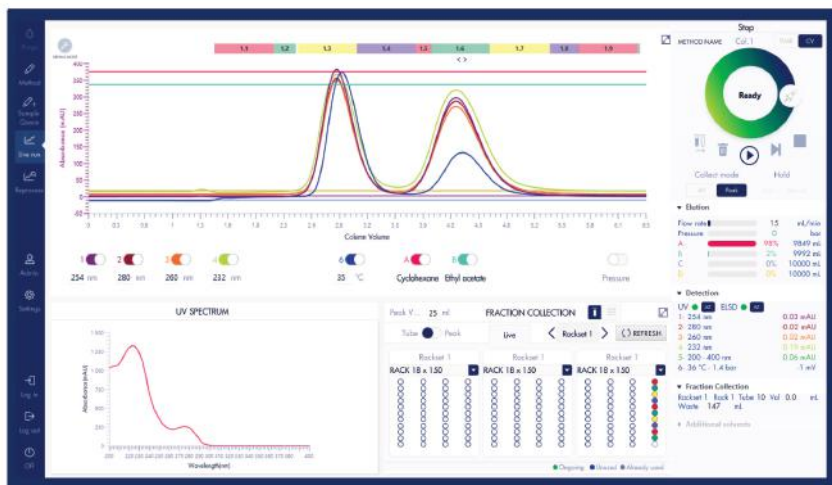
Method

Sample Queue

Live run

Reprocess

Accounts

Settings

Log in

Log out

Off

1.1 1.2 1.3 1.4 1.5 1.6 1.7 1.8 1.9

< >

Absorbance (mAU)

Column Volume

1 254 nm

2 280 nm

3 260 nm

4 232 nm

6 35 °C

A Cyclohexane

B Ethyl acetate

Pressure

UV SPECTRUM

Absorbance (mAU)

Wavelength (nm)

Peak V... 25 ml

FRACTION COLLECTION

Tube Peak

Live

< Rackset 1 >

REFRESH

Rackset 1

RACK 18 x 150

Rackset 1

RACK 18 x 150

Rackset 1

RACK 18 x 150

Ongoing Unused Already used

Stop

METHOD NAME Col. 1

Ready

Collect mode

Hold

Peak

▾ Elution

Flow rate 15 mL/min

Pressure 0 bar

A 98% 9849 mL

B 2% 9992 mL

C 0% 10000 mL

D 0% 10000 mL

▾ Detection

UV ELSD

1 - 254 nm 0.03 mAU

2 - 280 nm -0.02 mAU

3 - 260 nm 0.02 mAU

4 - 232 nm 0.19 mAU

5 - 200 - 400 nm 0.06 mAU

6 - 36 °C - 1.4 bar -1 mV

▾ Fraction Collection

Rackset 1 Rack 1 Tube 10 Vol 0.0 mL

Waste 147 mL

▸ Additional solvents